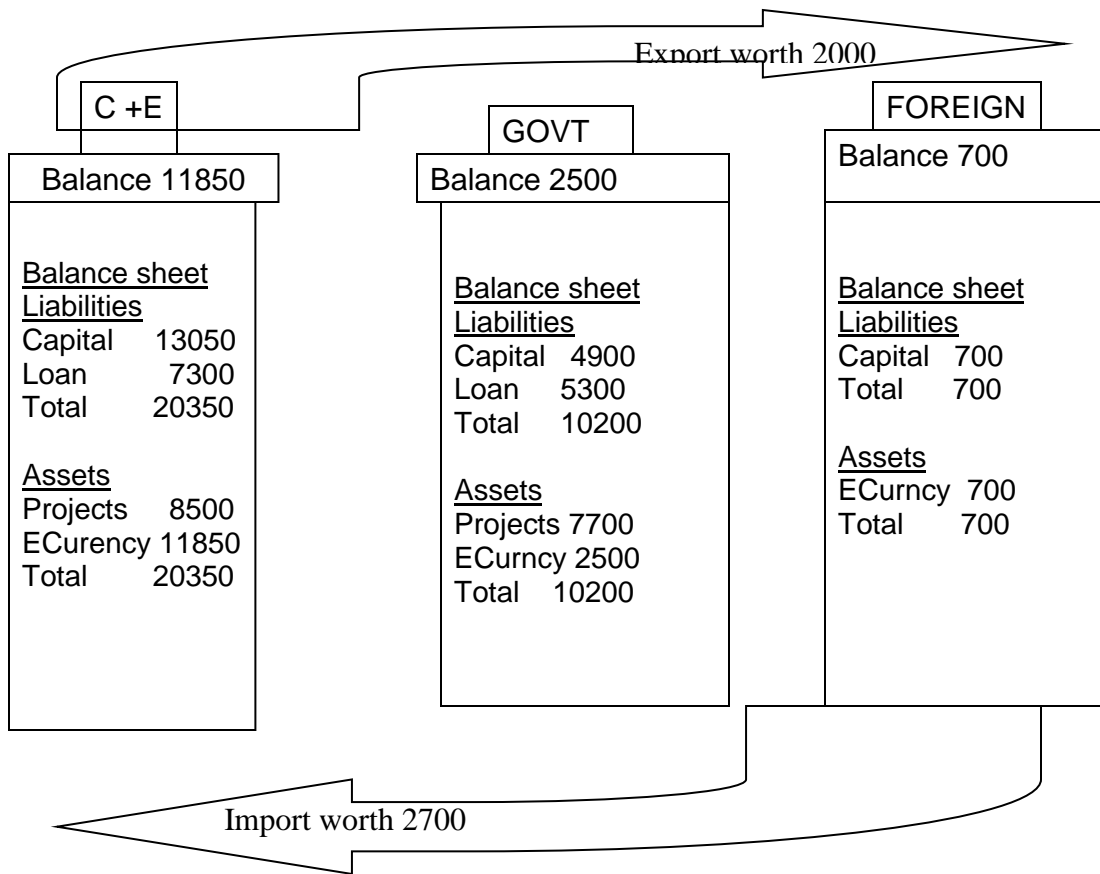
Export worth 2000

C +E

Balance 11850

Balance sheet
Liabilities
Capital 13050
Loan 7300
Total 20350

Assets
Projects 8500
ECurency 11850
Total 20350

GOVT

Balance 2500

Balance sheet
Liabilities
Capital 4900
Loan 5300
Total 10200

Assets
Projects 7700
ECurncy 2500
Total 10200

FOREIGN

Balance 700

Balance sheet
Liabilities
Capital 700
Total 700

Assets
ECurncy 700
Total 700

Import worth 2700